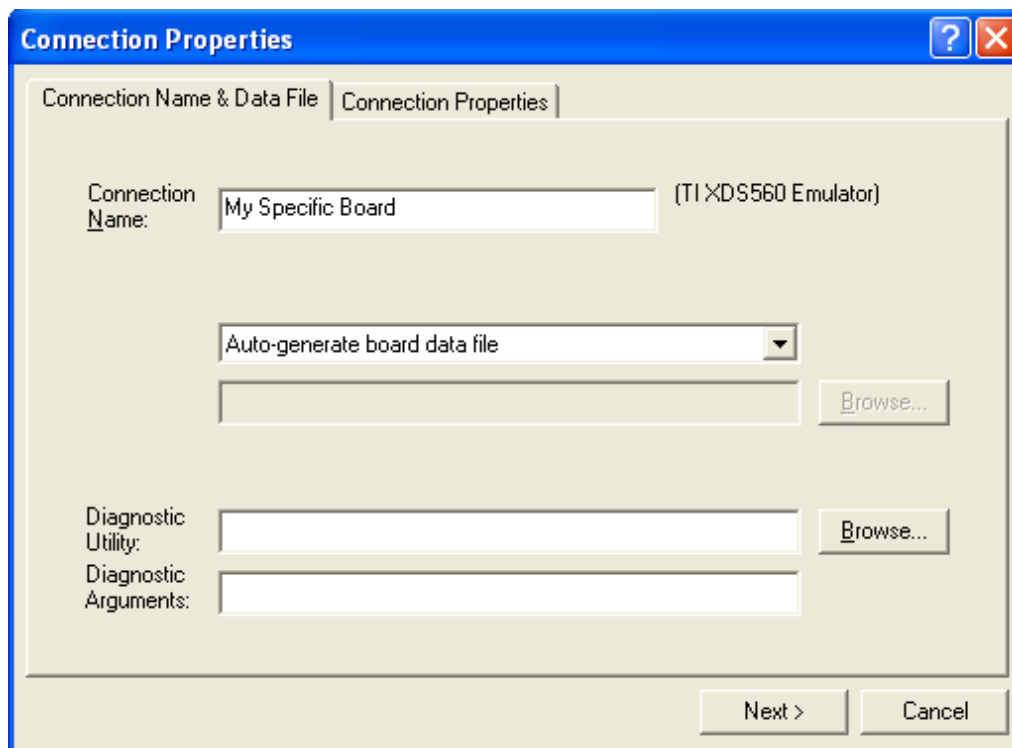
Connection Properties

Connection Name & Data File | Connection Properties

Connection Name: My Specific Board (TI XDS560 Emulator)

Auto-generate board data file

Browse...

Diagnostic Utility: Browse...

Diagnostic Arguments:

Next > Cancel